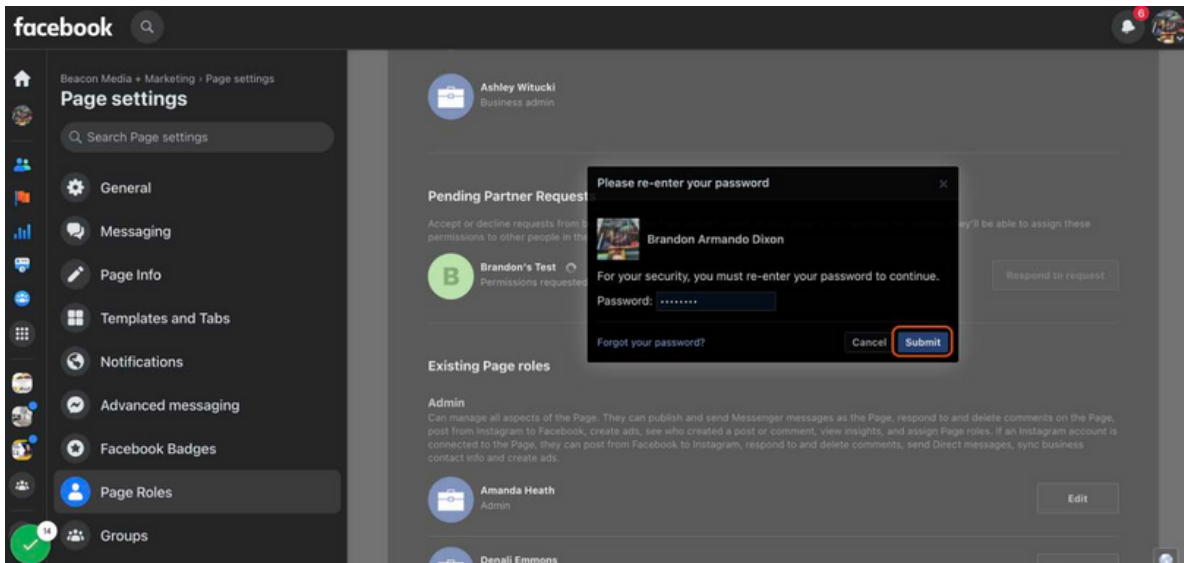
facebook

6

Beacon Media + Marketing › Page settings

Page settings

Search Page settings

General

Messaging

Page Info

Templates and Tabs

Notifications

Advanced messaging

Facebook Badges

Page Roles

Groups

14

Ashley Witucki
Business admin

Pending Partner Requests

Accept or decline requests from b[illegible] permissions to other people in the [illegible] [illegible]ey'll be able to assign these

B

Brandon's Test
Permissions requested

Respond to request

Please re-enter your password

Brandon Armando Dixon

For your security, you must re-enter your password to continue.

Password: ••••••••

Forgot your password?

Cancel

Submit

Existing Page roles

Admin
Can manage all aspects of the Page. They can publish and send Messenger messages as the Page, respond to and delete comments on the Page, post from Instagram to Facebook, create ads, see who created a post or comment, view insights, and assign Page roles. If an Instagram account is connected to the Page, they can post from Facebook to Instagram, respond to and delete comments, send Direct messages, sync business contact info and create ads.

Amanda Heath
Admin

Edit

Denali Emmons